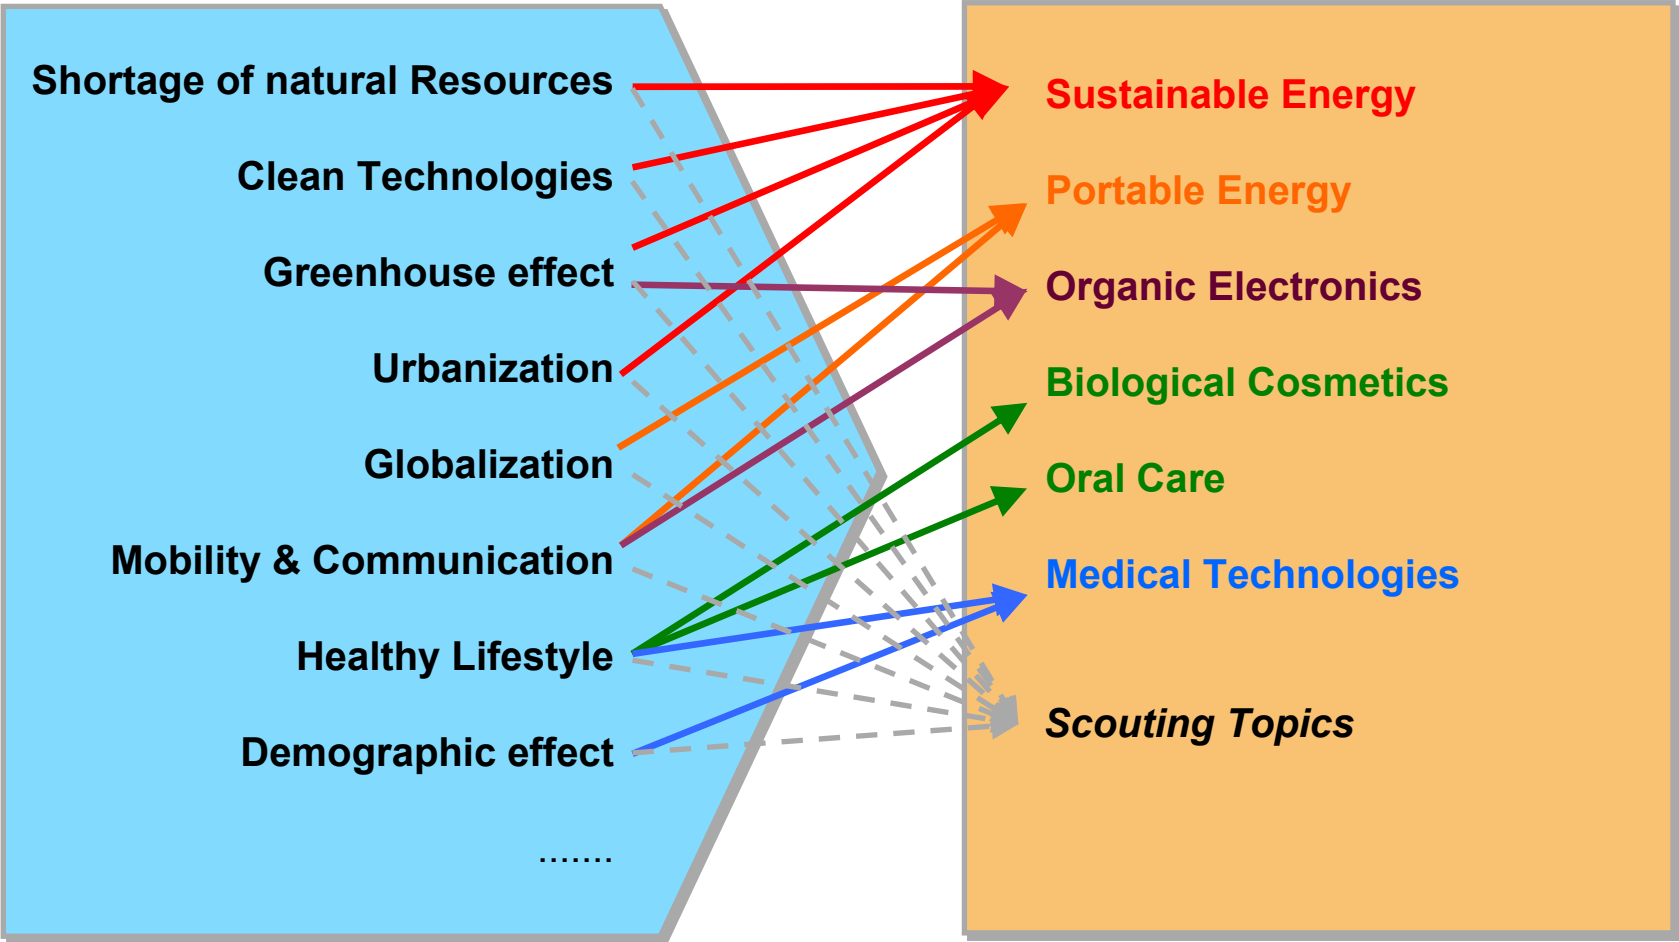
Shortage of natural Resources

Clean Technologies

Greenhouse effect

Urbanization

Globalization

Mobility & Communication

Healthy Lifestyle

Demographic effect

.......

Sustainable Energy

Portable Energy

Organic Electronics

Biological Cosmetics

Oral Care

Medical Technologies

Scouting Topics